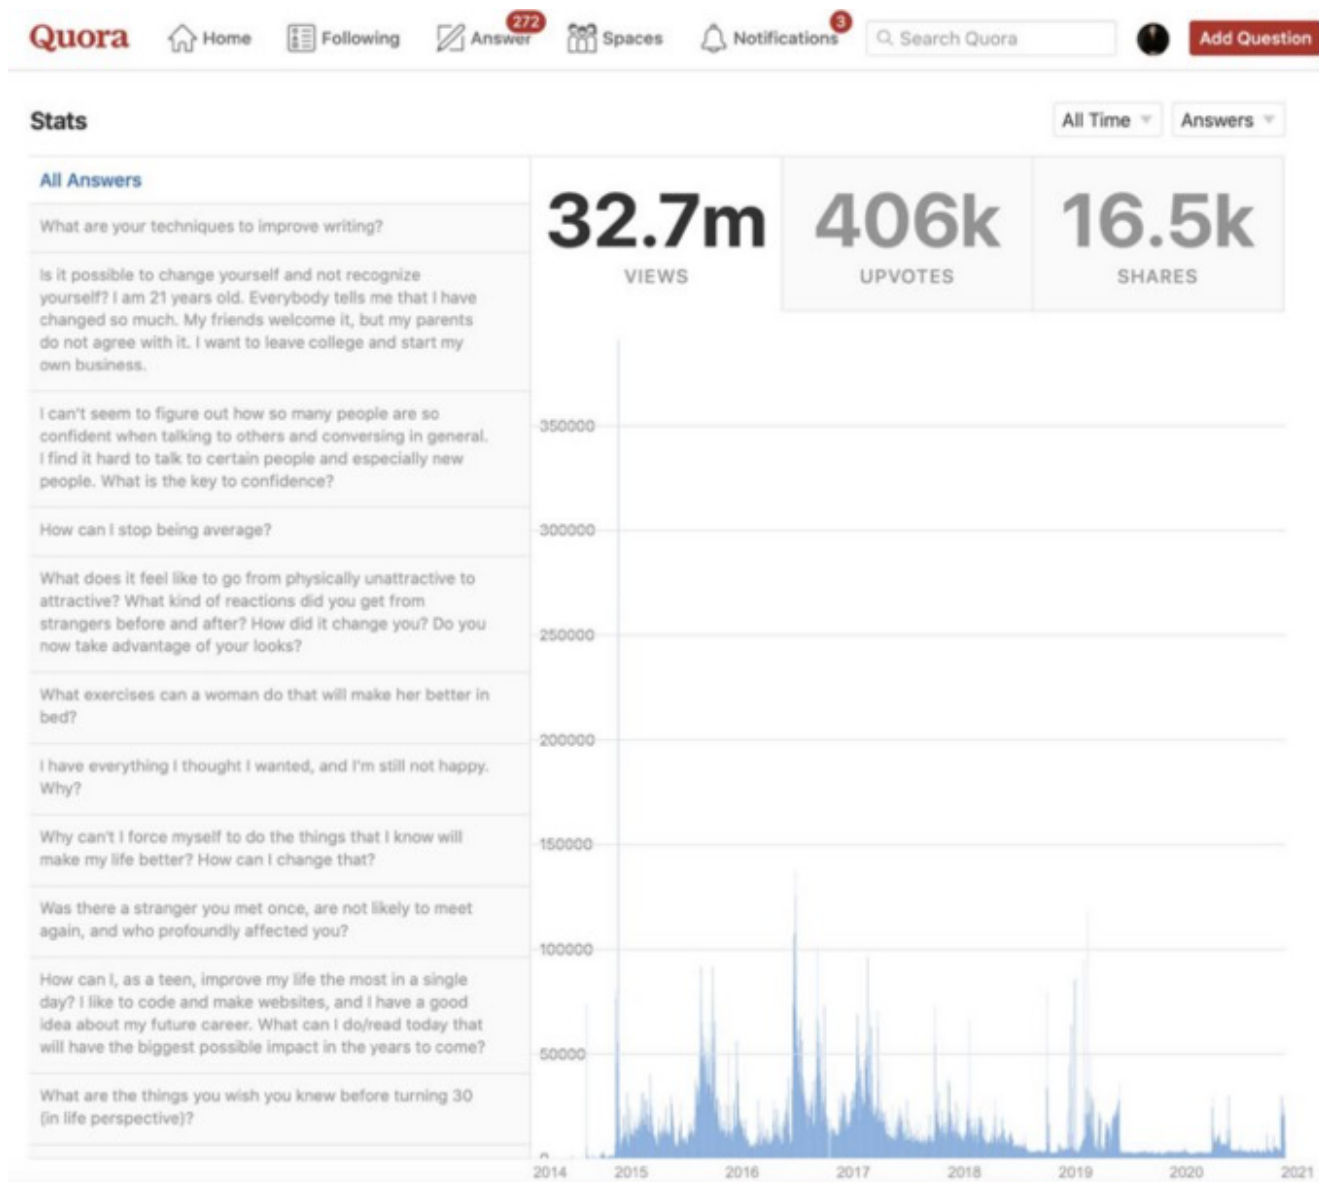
Quora Home Following Answer 272 Spaces Notifications 3 Search Quora Add Question

Stats

All Time Answers

All Answers

What are your techniques to improve writing?

Is it possible to change yourself and not recognize yourself? I am 21 years old. Everybody tells me that I have changed so much. My friends welcome it, but my parents do not agree with it. I want to leave college and start my own business.

I can't seem to figure out how so many people are so confident when talking to others and conversing in general. I find it hard to talk to certain people and especially new people. What is the key to confidence?

How can I stop being average?

What does it feel like to go from physically unattractive to attractive? What kind of reactions did you get from strangers before and after? How did it change you? Do you now take advantage of your looks?

What exercises can a woman do that will make her better in bed?

I have everything I thought I wanted, and I'm still not happy. Why?

Why can't I force myself to do the things that I know will make my life better? How can I change that?

Was there a stranger you met once, are not likely to meet again, and who profoundly affected you?

How can I, as a teen, improve my life the most in a single day? I like to code and make websites, and I have a good idea about my future career. What can I do/read today that will have the biggest possible impact in the years to come?

What are the things you wish you knew before turning 30 (in life perspective)?

32.7m VIEWS

406k UPVOTES

16.5k SHARES

350000
300000
250000
200000
150000
100000
50000
0

2014 2015 2016 2017 2018 2019 2020 2021